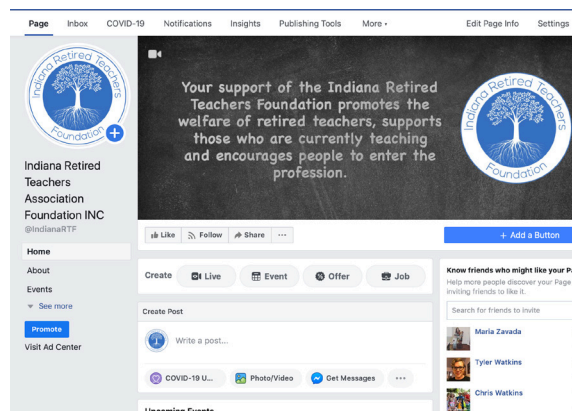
Page Inbox COVID-19 Notifications Insights Publishing Tools More ▾ Edit Page Info Settings

Indiana Retired Teachers Foundation

Indiana Retired Teachers Association Foundation INC
@IndianaRTF

Home
About
Events
See more
Promote
Visit Ad Center

Your support of the Indiana Retired Teachers Foundation promotes the welfare of retired teachers, supports those who are currently teaching and encourages people to enter the profession.

Indiana Retired Teachers Foundation

Like Follow Share ···

+ Add a Button

Create Live Event Offer Job

Create Post

Write a post...

COVID-19 U... Photo/Video Get Messages ···

Upcoming Events

Know friends who might like your Pa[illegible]
Help more people discover your Page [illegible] inviting friends to like it.

Search for friends to invite

Maria Zavada
Tyler Watkins
Chris Watkins